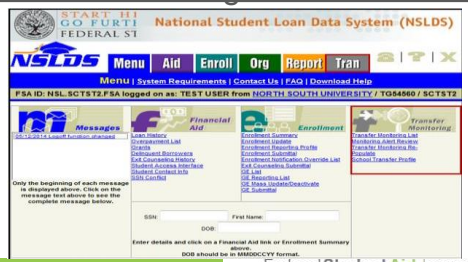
START HI
GO FURTI
FEDERAL ST

National Student Loan Data System (NSLDS)

NSLDS Menu Aid Enroll Org Report Tran

Menu | System Requirements | Contact Us | FAQ | Download Help

FSA ID: NSL.SCTST2.FSA logged on as: TEST USER from NORTH SOUTH UNIVERSITY / TG54560 / SCTST2

Messages
05/15/2014 Logoff function changed

Only the beginning of each message is displayed above. Click on the message text above to see the complete message below.

Financial Aid
Loan History
Overpayment List
Grants
Delinquent Borrowers
Exit Counseling History
Student Access Interface
Student Contact Info
SSN Conflict

Enrollment
Enrollment Summary
Enrollment Update
Enrollment Reporting Profile
Enrollment Submittal
Enrollment Notification Override List
Exit Counseling Submittal
GE List
GE Reporting List
GE Mass Update/Deactivate
GE Submittal

Transfer Monitoring
Transfer Monitoring List
Monitoring Alert Review
Transfer Monitoring Re-Populate
School Transfer Profile

SSN:
First Name:
DOB:

Enter details and click on a Financial Aid link or Enrollment Summary above.
DOB should be in MMDDCCYY format.